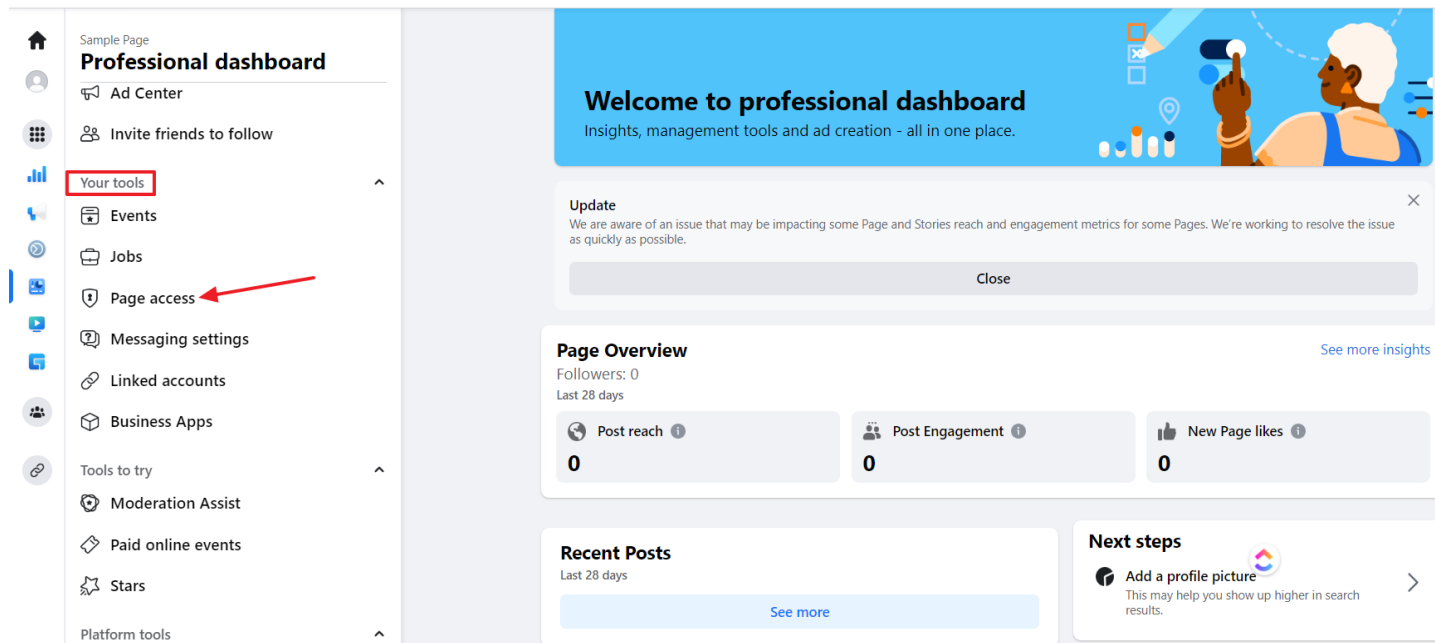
Sample Page
Professional dashboard

Ad Center

Invite friends to follow

Your tools

Events

Jobs

Page access

Messaging settings

Linked accounts

Business Apps

Tools to try

Moderation Assist

Paid online events

Stars

Platform tools

Welcome to professional dashboard
Insights, management tools and ad creation - all in one place.

Update
We are aware of an issue that may be impacting some Page and Stories reach and engagement metrics for some Pages. We're working to resolve the issue as quickly as possible.

Close

Page Overview
Followers: 0
Last 28 days
See more insights

Post reach
0

Post Engagement
0

New Page likes
0

Recent Posts
Last 28 days
See more

Next steps
Add a profile picture
This may help you show up higher in search results.